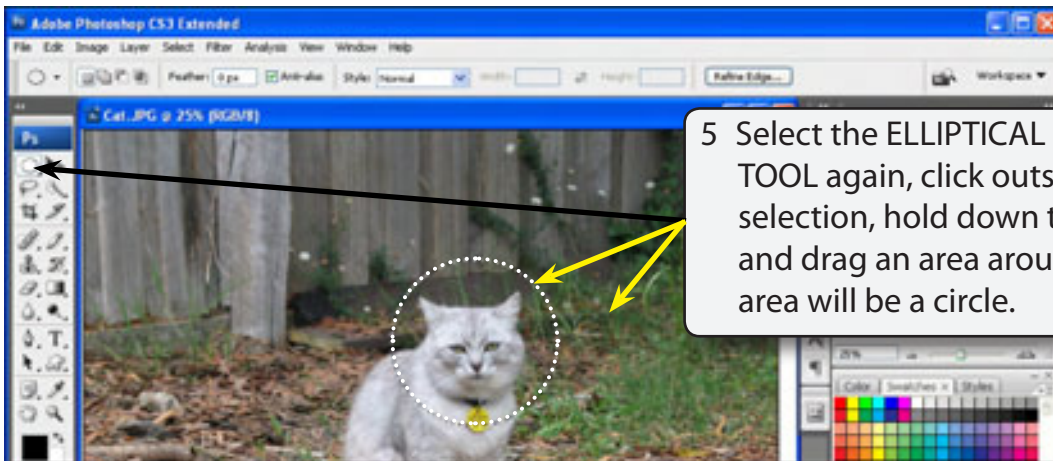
Adobe Photoshop CS3 Extended

File Edit Image Layer Select Filter Analysis View Window Help

Feather: 0 px Anti-alias Style: Normal Width: Height: Refine Edge... Workspace

Ps

Cat.JPG @ 25% (RGB/8)

5 Select the ELLIPTICAL TOOL again, click outs selection, hold down t and drag an area arou area will be a circle.

25%

Color Swatches Styles